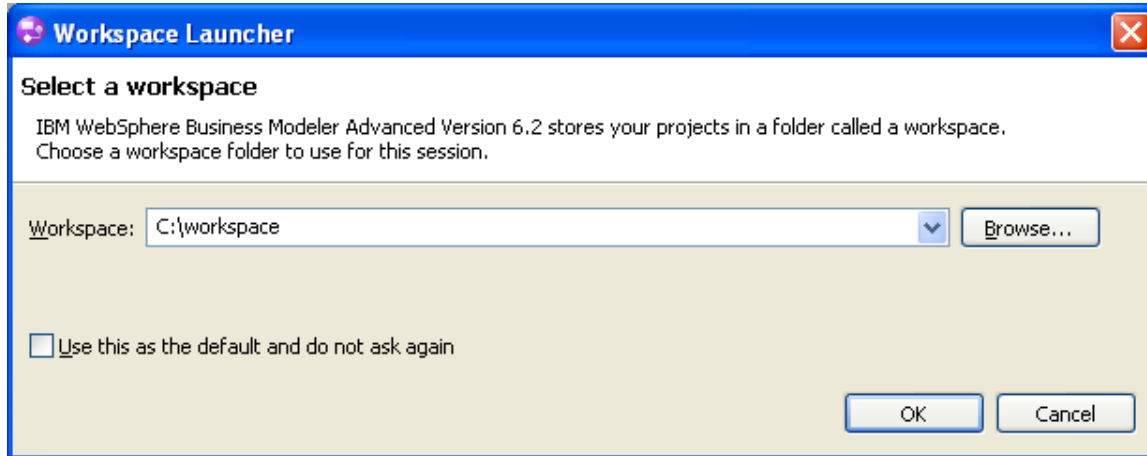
Workspace Launcher

Select a workspace

IBM WebSphere Business Modeler Advanced Version 6.2 stores your projects in a folder called a workspace.
Choose a workspace folder to use for this session.

Workspace: C:\workspace

Browse...

Use this as the default and do not ask again

OK

Cancel